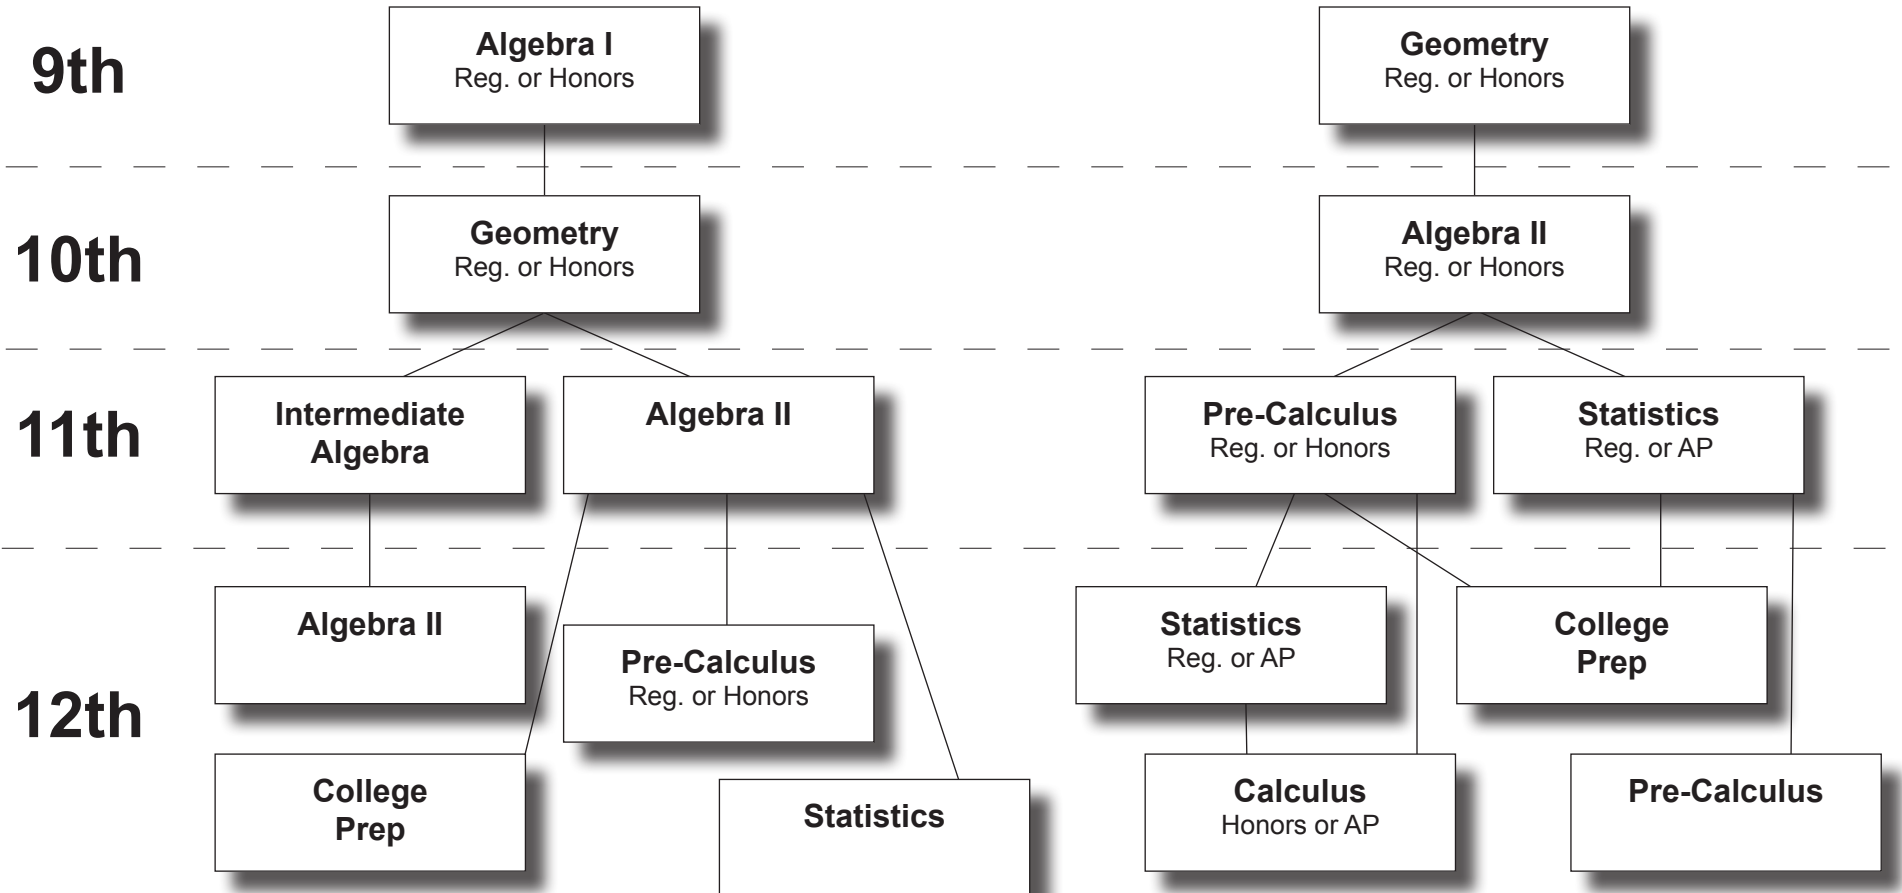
9th

Algebra I
Reg. or Honors

Geometry
Reg. or Honors

10th

Geometry
Reg. or Honors

Algebra II
Reg. or Honors

11th

Intermediate Algebra

Algebra II

Pre-Calculus
Reg. or Honors

Statistics
Reg. or AP

12th

Algebra II

Pre-Calculus
Reg. or Honors

College Prep

Statistics

Statistics
Reg. or AP

College Prep

Calculus
Honors or AP

Pre-Calculus